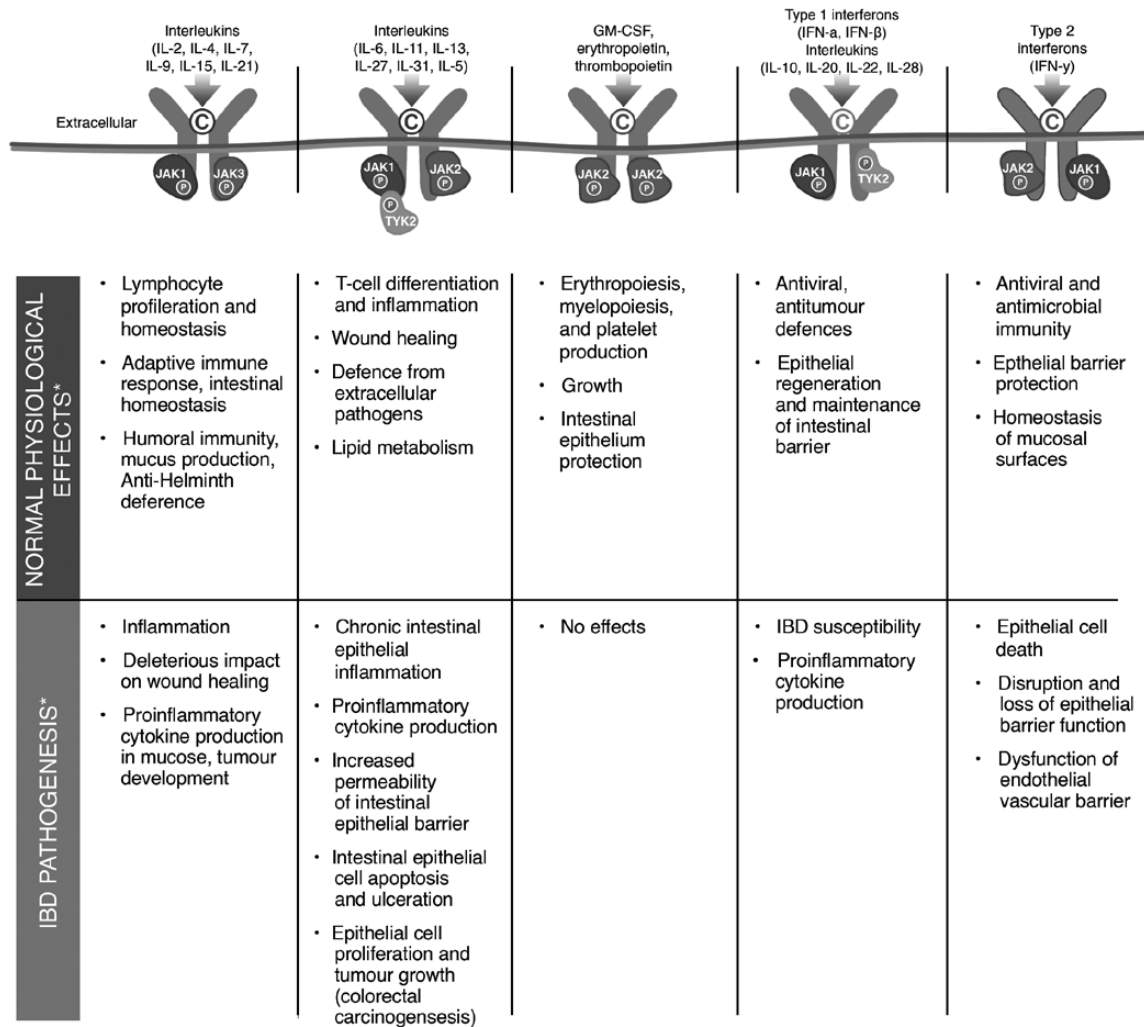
Interleukins (IL-2, IL-4, IL-7, IL-9, IL-15, IL-21)

Interleukins (IL-6, IL-11, IL-13, IL-27, IL-31, IL-5)

GM-CSF, erythropoietin, thrombopoietin

Type 1 interferons (IFN-a, IFN-β) Interleukins (IL-10, IL-20, IL-22, IL-28)

Type 2 interferons (IFN-y)

Extracellular

C

C

C

C

C

JAK1 P

JAK3 P

JAK1 P

JAK2 P

P TYK2

JAK2 P

JAK2 P

JAK1 P

P TYK2

JAK2 P

JAK1 P

NORMAL PHYSIOLOGICAL EFFECTS*

• Lymphocyte profileration and homeostasis
• Adaptive immune response, intestinal homeostasis
• Humoral immunity, mucus production, Anti-Helminth deference

• T-cell differentiation and inflammation
• Wound healing
• Defence from extracellular pathogens
• Lipid metabolism

• Erythropoiesis, myelopoiesis, and platelet production
• Growth
• Intestinal epithelium protection

• Antiviral, antitumour defences
• Epithelial regeneration and maintenance of intestinal barrier

• Antiviral and antimicrobial immunity
• Epthelial barrier protection
• Homeostasis of mucosal surfaces

IBD PATHOGENESIS*

• Inflammation
• Deleterious impact on wound healing
• Proinflammatory cytokine production in mucose, tumour development

• Chronic intestinal epithelial inflammation
• Proinflammatory cytokine production
• Increased permeability of intestinal epithelial barrier
• Intestinal epithelial cell apoptosis and ulceration
• Epithelial cell proliferation and tumour growth (colorectal carcinogensesis)

• No effects

• IBD susceptibility
• Proinflammatory cytokine production

• Epithelial cell death
• Disruption and loss of epithelial barrier function
• Dysfunction of endothelial vascular barrier